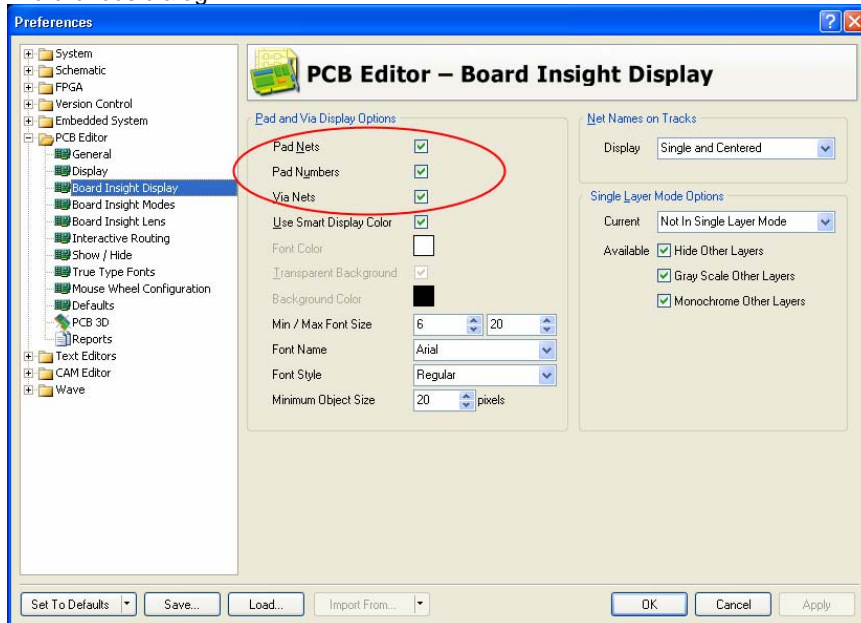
Preferences

System
Schematic
FPGA
Version Control
Embedded System
PCB Editor
General
Display
Board Insight Display
Board Insight Modes
Board Insight Lens
Interactive Routing
Show / Hide
True Type Fonts
Mouse Wheel Configuration
Defaults
PCB 3D
Reports
Text Editors
CAM Editor
Wave

PCB Editor – Board Insight Display

Pad and Via Display Options
Pad Nets
Pad Numbers
Via Nets
Use Smart Display Color
Font Color
Transparent Background
Background Color
Min / Max Font Size 6 20
Font Name Arial
Font Style Regular
Minimum Object Size 20 pixels

Net Names on Tracks
Display Single and Centered

Single Layer Mode Options
Current Not In Single Layer Mode
Available Hide Other Layers
Gray Scale Other Layers
Monochrome Other Layers

Set To Defaults Save... Load... Import From... OK Cancel Apply